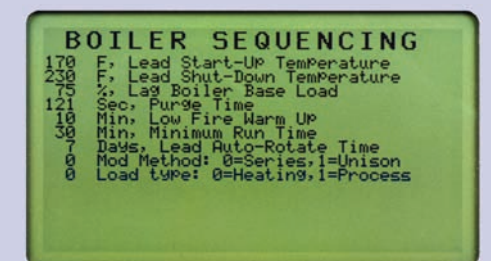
BOILER SEQUENCING
170 F, Lead Start-Up Temperature
230 F, Lead Shut-Down Temperature
75 %, Lag Boiler Base Load
121 Sec, Purge Time
10 Min, Low Fire Warm Up
30 Min, Minimum Run Time
7 Days, Lead Auto-Rotate Time
0 Mod Method: 0=Series, 1=Unison
0 Load type: 0=Heating, 1=Process